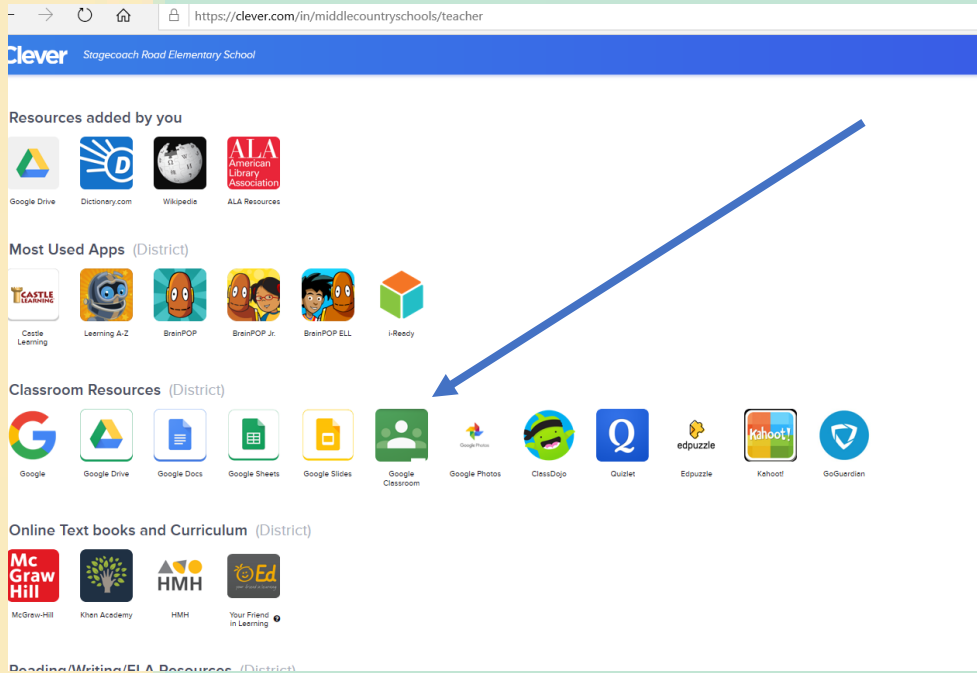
https://clever.com/in/middlecountryschools/teacher

Clever Stagecoach Road Elementary School

Resources added by you

Google Drive
D
Dictionary.com
Wikipedia
ALA American Library Association
ALA Resources

Most Used Apps (District)

CASTLE LEARNING
Castle Learning
Learning A-Z
BrainPOP
BrainPOP Jr.
BrainPOP ELL
i-Ready

Classroom Resources (District)

Google
Google Drive
Google Docs
Google Sheets
Google Slides
Google Classroom
Google Photos
Google Photos
ClassDojo
Q
Quizlet
edpuzzle
Edpuzzle
Kahoot!
Kahoot!
GoGuardian

Online Text books and Curriculum (District)

Mc Graw Hill
McGraw-Hill
Khan Academy
HMH
HMH
Ed
Your Friend in Learning

Reading/Writing/ELA Resources (District)